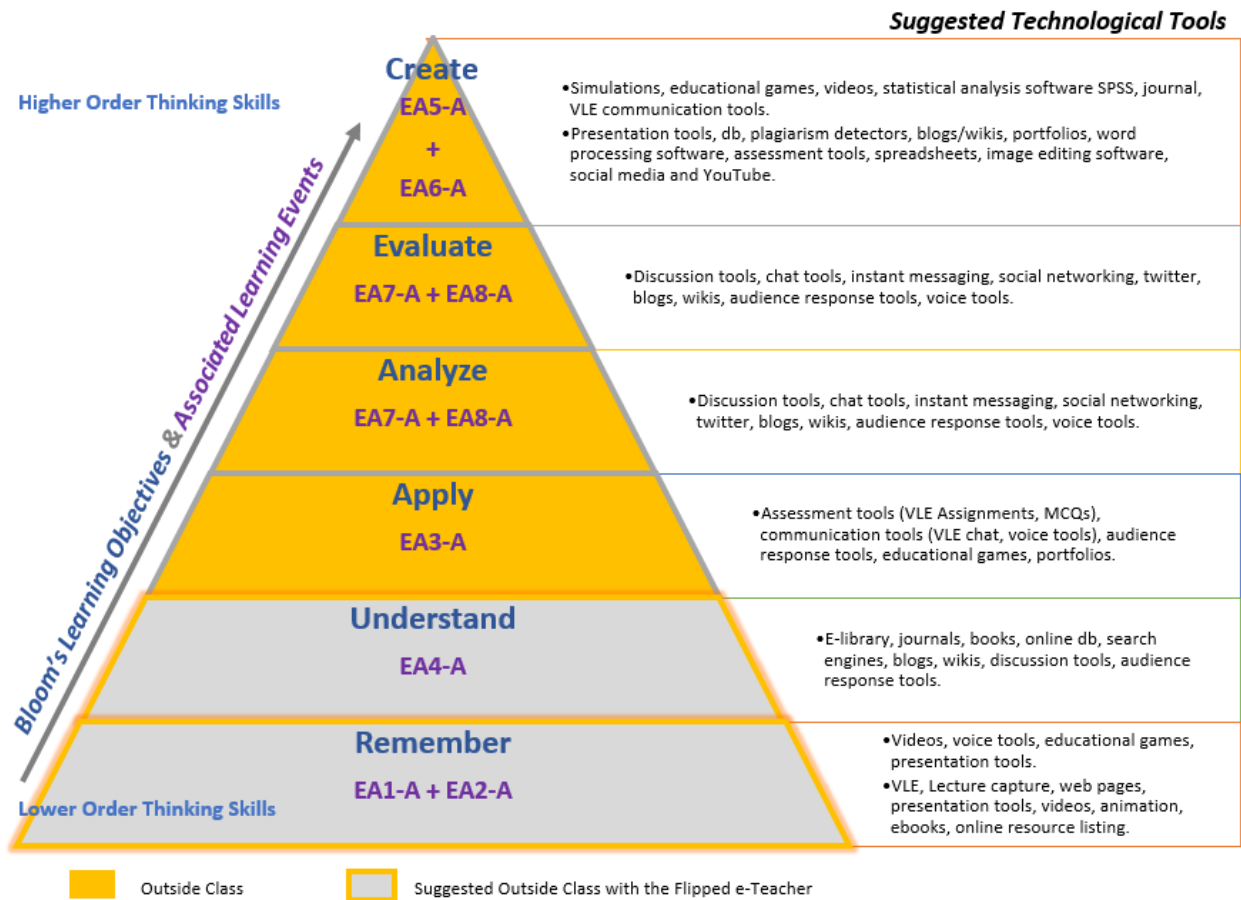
Suggested Technological Tools

Higher Order Thinking Skills

Bloom's Learning Objectives & Associated Learning Events

Create
EA5-A
+
EA6-A

•Simulations, educational games, videos, statistical analysis software SPSS, journal, VLE communication tools.
•Presentation tools, db, plagiarism detectors, blogs/wikis, portfolios, word processing software, assessment tools, spreadsheets, image editing software, social media and YouTube.

Evaluate
EA7-A + EA8-A

•Discussion tools, chat tools, instant messaging, social networking, twitter, blogs, wikis, audience response tools, voice tools.

Analyze
EA7-A + EA8-A

•Discussion tools, chat tools, instant messaging, social networking, twitter, blogs, wikis, audience response tools, voice tools.

Apply
EA3-A

•Assessment tools (VLE Assignments, MCQs), communication tools (VLE chat, voice tools), audience response tools, educational games, portfolios.

Understand
EA4-A

•E-library, journals, books, online db, search engines, blogs, wikis, discussion tools, audience response tools.

Remember
EA1-A + EA2-A

•Videos, voice tools, educational games, presentation tools.
•VLE, Lecture capture, web pages, presentation tools, videos, animation, ebooks, online resource listing.

Lower Order Thinking Skills

Outside Class
Suggested Outside Class with the Flipped e-Teacher